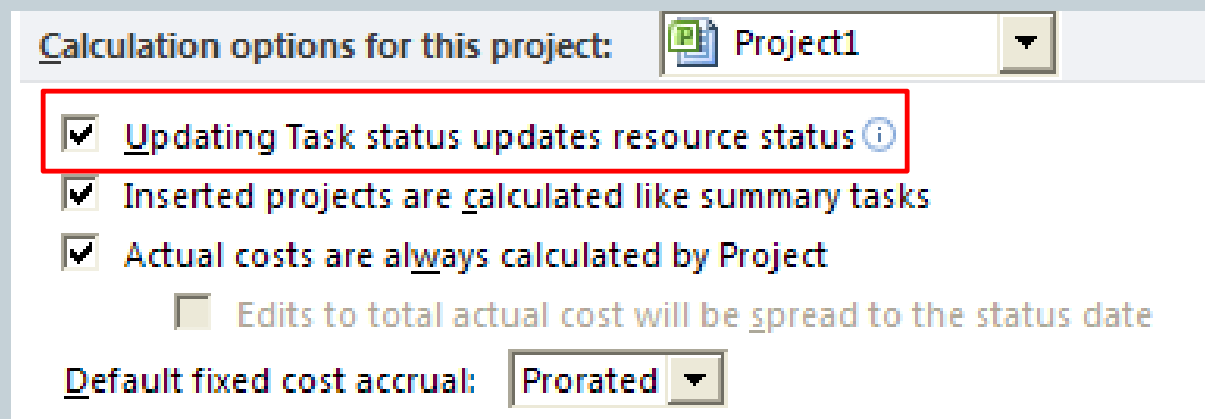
Calculation options for this project: Project1

Updating Task status updates resource status

Inserted projects are calculated like summary tasks

Actual costs are always calculated by Project

Edits to total actual cost will be spread to the status date

Default fixed cost accrual: Prorated